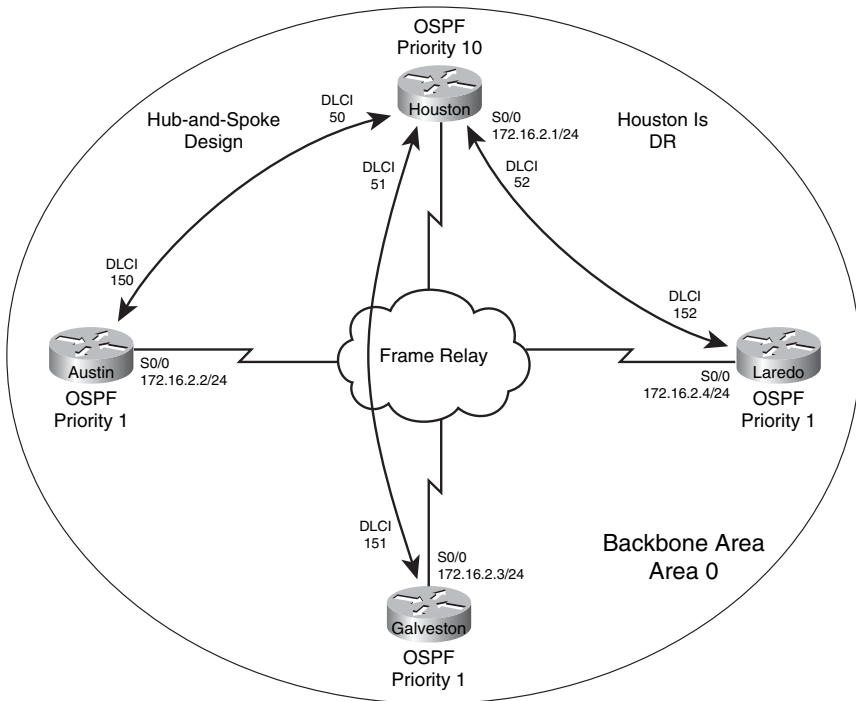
OSPF
Priority 10

Houston

Hub-and-Spoke Design

DLCI
50

DLCI
51

S0/0
172.16.2.1/24

DLCI
52

Houston Is DR

DLCI
150

Austin

S0/0
172.16.2.2/24

OSPF
Priority 1

Frame Relay

DLCI
152

Laredo

S0/0
172.16.2.4/24

OSPF
Priority 1

DLCI
151

S0/0
172.16.2.3/24

Backbone Area
Area 0

Galveston

OSPF
Priority 1